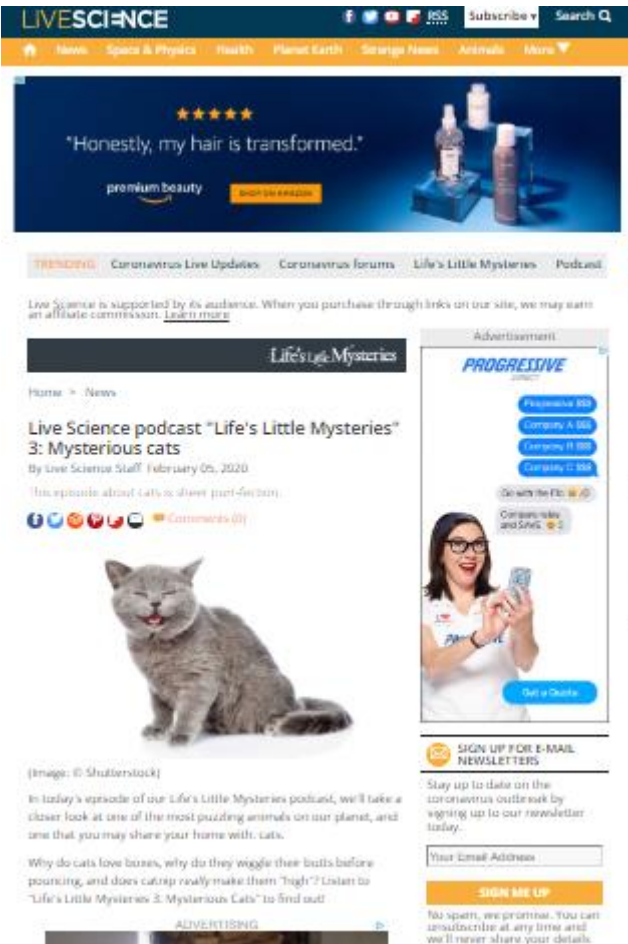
LIVESCIENCE RSS Subscribe Search

News Space & Physics Health Planet Earth Strange News Animals More

★★★★★
"Honestly, my hair is transformed."
premium beauty
SHOP ON AMAZON

TRENDING Coronavirus Live Updates Coronavirus forums Life's Little Mysteries Podcast

Live Science is supported by its audience. When you purchase through links on our site, we may earn an affiliate commission. Learn more

Life's Little Mysteries

Home > News

Live Science podcast "Life's Little Mysteries" 3: Mysterious cats

By Live Science Staff February 05, 2020

This episode about cats is sheer purr-fection.

Comments (0)

(Image: © Shutterstock)

In today's episode of our Life's Little Mysteries podcast, we'll take a closer look at one of the most puzzling animals on our planet, and one that you may share your home with: cats.

Why do cats love boxes, why do they wiggle their butts before pouncing, and does catnip really make them "high"? Listen to "Life's Little Mysteries 3: Mysterious Cats" to find out!

ADVERTISING

Advertisement

PROGRESSIVE

Progressive $$$
Company A $$$
Company B $$$
Company C $$$
Go with the flo
Compare rates and SAVE
Get a Quote

SIGN UP FOR E-MAIL NEWSLETTERS

Stay up to date on the coronavirus outbreak by signing up to our newsletter today.

Your Email Address

SIGN ME UP

No spam, we promise. You can unsubscribe at any time and we'll never share your details